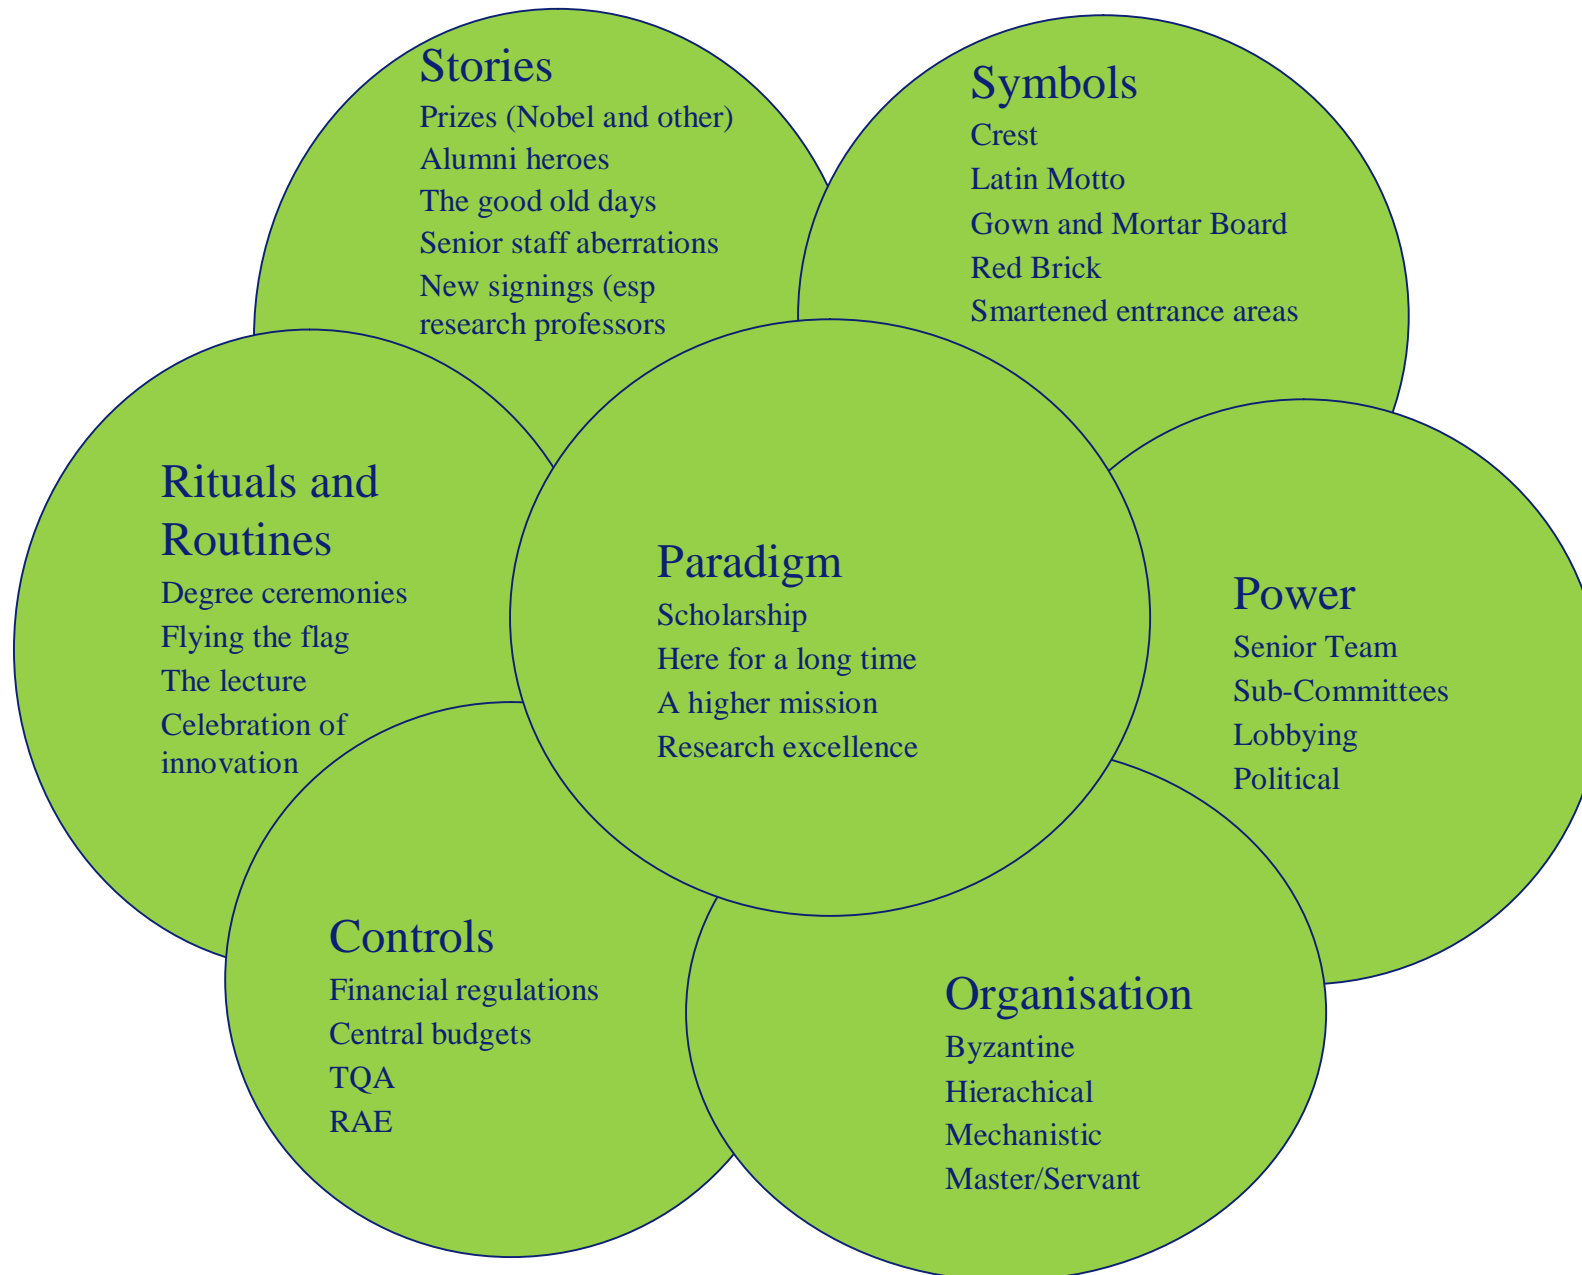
Stories
Prizes (Nobel and other)
Alumni heroes
The good old days
Senior staff aberrations
New signings (esp research professors

Symbols
Crest
Latin Motto
Gown and Mortar Board
Red Brick
Smartened entrance areas

Rituals and Routines
Degree ceremonies
Flying the flag
The lecture
Celebration of innovation

Paradigm
Scholarship
Here for a long time
A higher mission
Research excellence

Power
Senior Team
Sub-Committees
Lobbying
Political

Controls
Financial regulations
Central budgets
TQA
RAE

Organisation
Byzantine
Hierachical
Mechanistic
Master/Servant